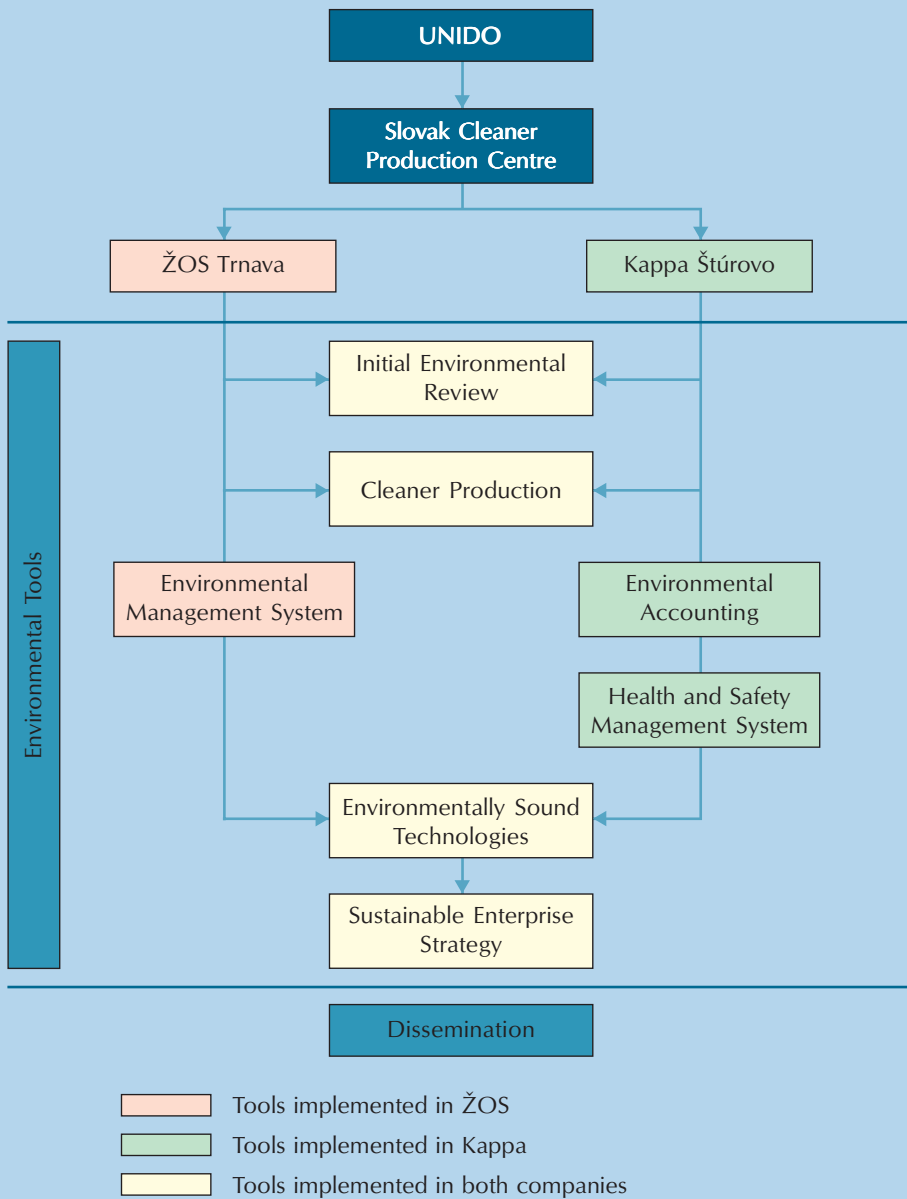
UNIDO

Slovak Cleaner Production Centre

ŽOS Trnava

Kappa Štúrovo

Environmental Tools

Initial Environmental Review

Cleaner Production

Environmental Management System

Environmental Accounting

Health and Safety Management System

Environmentally Sound Technologies

Sustainable Enterprise Strategy

Dissemination

Tools implemented in ŽOS

Tools implemented in Kappa

Tools implemented in both companies